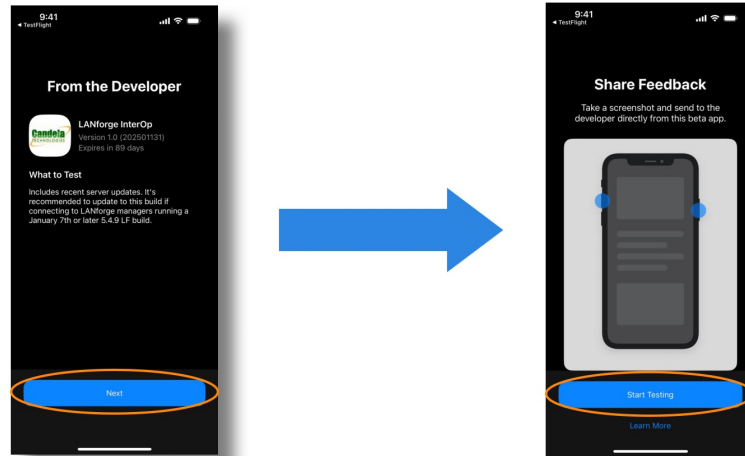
9:41
◂ TestFlight

From the Developer

Candela TECHNOLOGIES

LANforge InterOp
Version 1.0 (202501131)
Expires in 89 days

What to Test

Includes recent server updates. It's recommended to update to this build if connecting to LANforge managers running a January 7th or later 5.4.9 LF build.

Next

9:41
◂ TestFlight

Share Feedback

Take a screenshot and send to the developer directly from this beta app.

Start Testing

Learn More